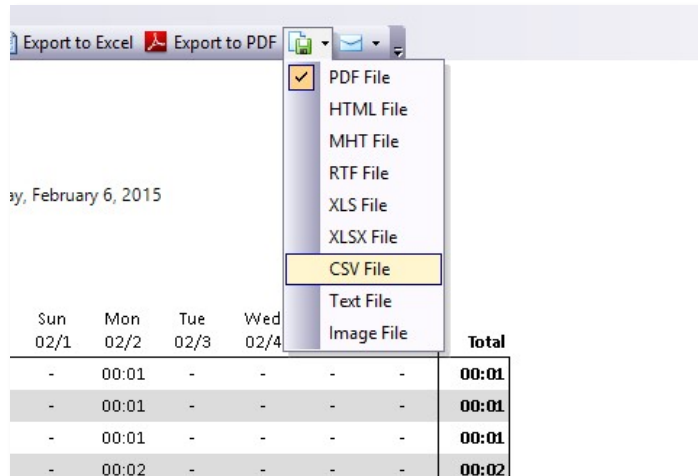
Export to Excel Export to PDF

PDF File
HTML File
MHT File
RTF File
XLS File
XLSX File
CSV File
Text File
Image File

ay, February 6, 2015

| Sun 02/1 | Mon 02/2 | Tue 02/3 | Wed 02/4 | | | Total |
|---|---|---|---|---|---|---|
| - | 00:01 | - | - | - | - | 00:01 |
| - | 00:01 | - | - | - | - | 00:01 |
| - | 00:01 | - | - | - | - | 00:01 |
| - | 00:02 | - | - | - | - | 00:02 |